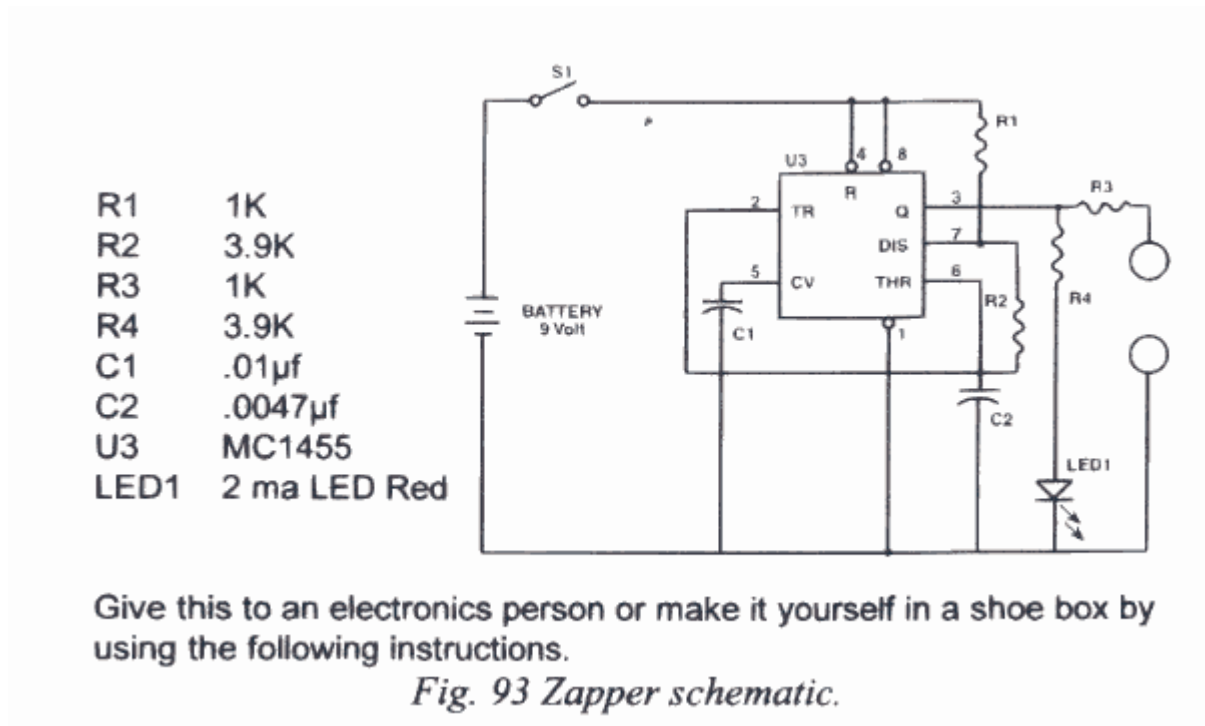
| R1 | 1K |
|---|---|
| R2 | 3.9K |
| R3 | 1K |
| R4 | 3.9K |
| C1 | .01µf |
| C2 | .0047µf |
| U3 | MC1455 |
| LED1 | 2 ma LED Red |

S1

R1

U3

4 8

R

2 TR

Q 3

R3

DIS 7

5 CV

THR 6

R2

R4

BATTERY 9 Volt

C1

1

C2

LED1

Give this to an electronics person or make it yourself in a shoe box by using the following instructions.

*Fig. 93 Zapper schematic.*